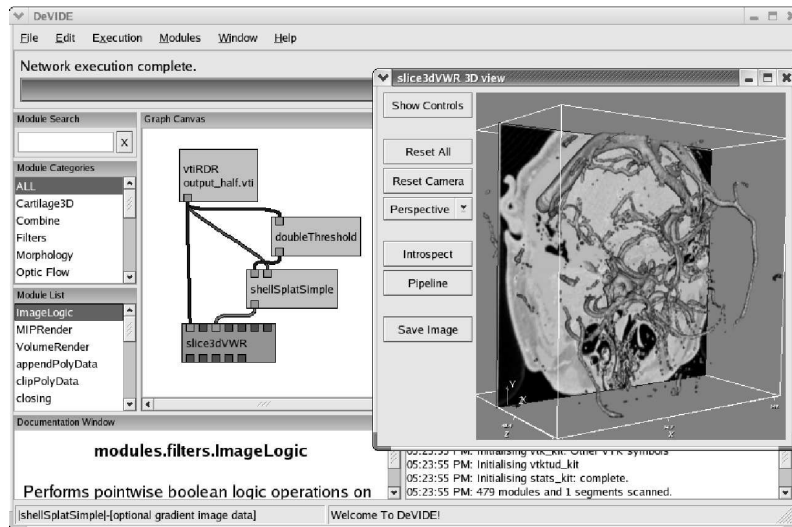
DeVIDE

File Edit Execution Modules Window Help

Network execution complete.

Module Search

X

Module Categories

ALL
Cartilage3D
Combine
Filters
Morphology
Optic Flow

Module List

ImageLogic
MIPRender
VolumeRender
appendPolyData
clipPolyData
closing

Graph Canvas

vtiRDR
output_half.vti

doubleThreshold

shellSplatSimple

slice3dVWR

slice3dVWR 3D view

Show Controls

Reset All

Reset Camera

Perspective

Introspect

Pipeline

Save Image

Documentation Window

modules.filters.ImageLogic

Performs pointwise boolean logic operations on

05:23:55 PM: Initialising vtktud_kit
05:23:55 PM: Initialising stats_kit: complete.
05:23:55 PM: 479 modules and 1 segments scanned.

|shellSplatSimple|-[optional gradient image data]

Welcome To DeVIDE!